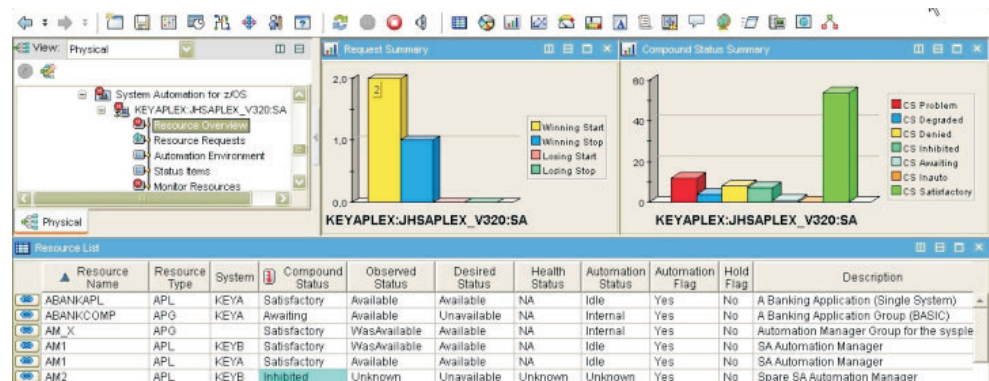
View: Physical

System Automation for z/OS
KEYAPLEX:JHSAPLEX_V320:SA
Resource Overview
Resource Requests
Automation Environment
Status Items
Monitor Resources

Physical

Request Summary

2,0
2
1,0
0,0

Winning Start
Winning Stop
Losing Start
Losing Stop

KEYAPLEX:JHSAPLEX_V320:SA

Compound Status Summary

60
40
20
0

CS Problem
CS Degraded
CS Denied
CS Inhibited
CS Awaiting
CS Inauto
CS Satisfactory

KEYAPLEX:JHSAPLEX_V320:SA

Resource List

| Resource Name | Resource Type | System | Compound Status | Observed Status | Desired Status | Health Status | Automation Status | Automation Flag | Hold Flag | Description |
|---|---|---|---|---|---|---|---|---|---|---|
| ABANKAPL | APL | KEYA | Satisfactory | Available | Available | NA | Idle | Yes | No | A Banking Application (Single System) |
| ABANKCOMP | APG | KEYA | Awaiting | Available | Unavailable | NA | Internal | Yes | No | A Banking Application Group (BASIC) |
| AM_X | APG | | Satisfactory | WasAvailable | Available | NA | Internal | Yes | No | Automation Manager Group for the sysple |
| AM1 | APL | KEYB | Satisfactory | WasAvailable | Available | NA | Idle | Yes | No | SA Automation Manager |
| AM1 | APL | KEYA | Satisfactory | Available | Available | NA | Idle | Yes | No | SA Automation Manager |
| AM2 | APL | KEYB | Inhibited | Unknown | Unavailable | Unknown | Unknown | Yes | No | Spare SA Automation Manager |